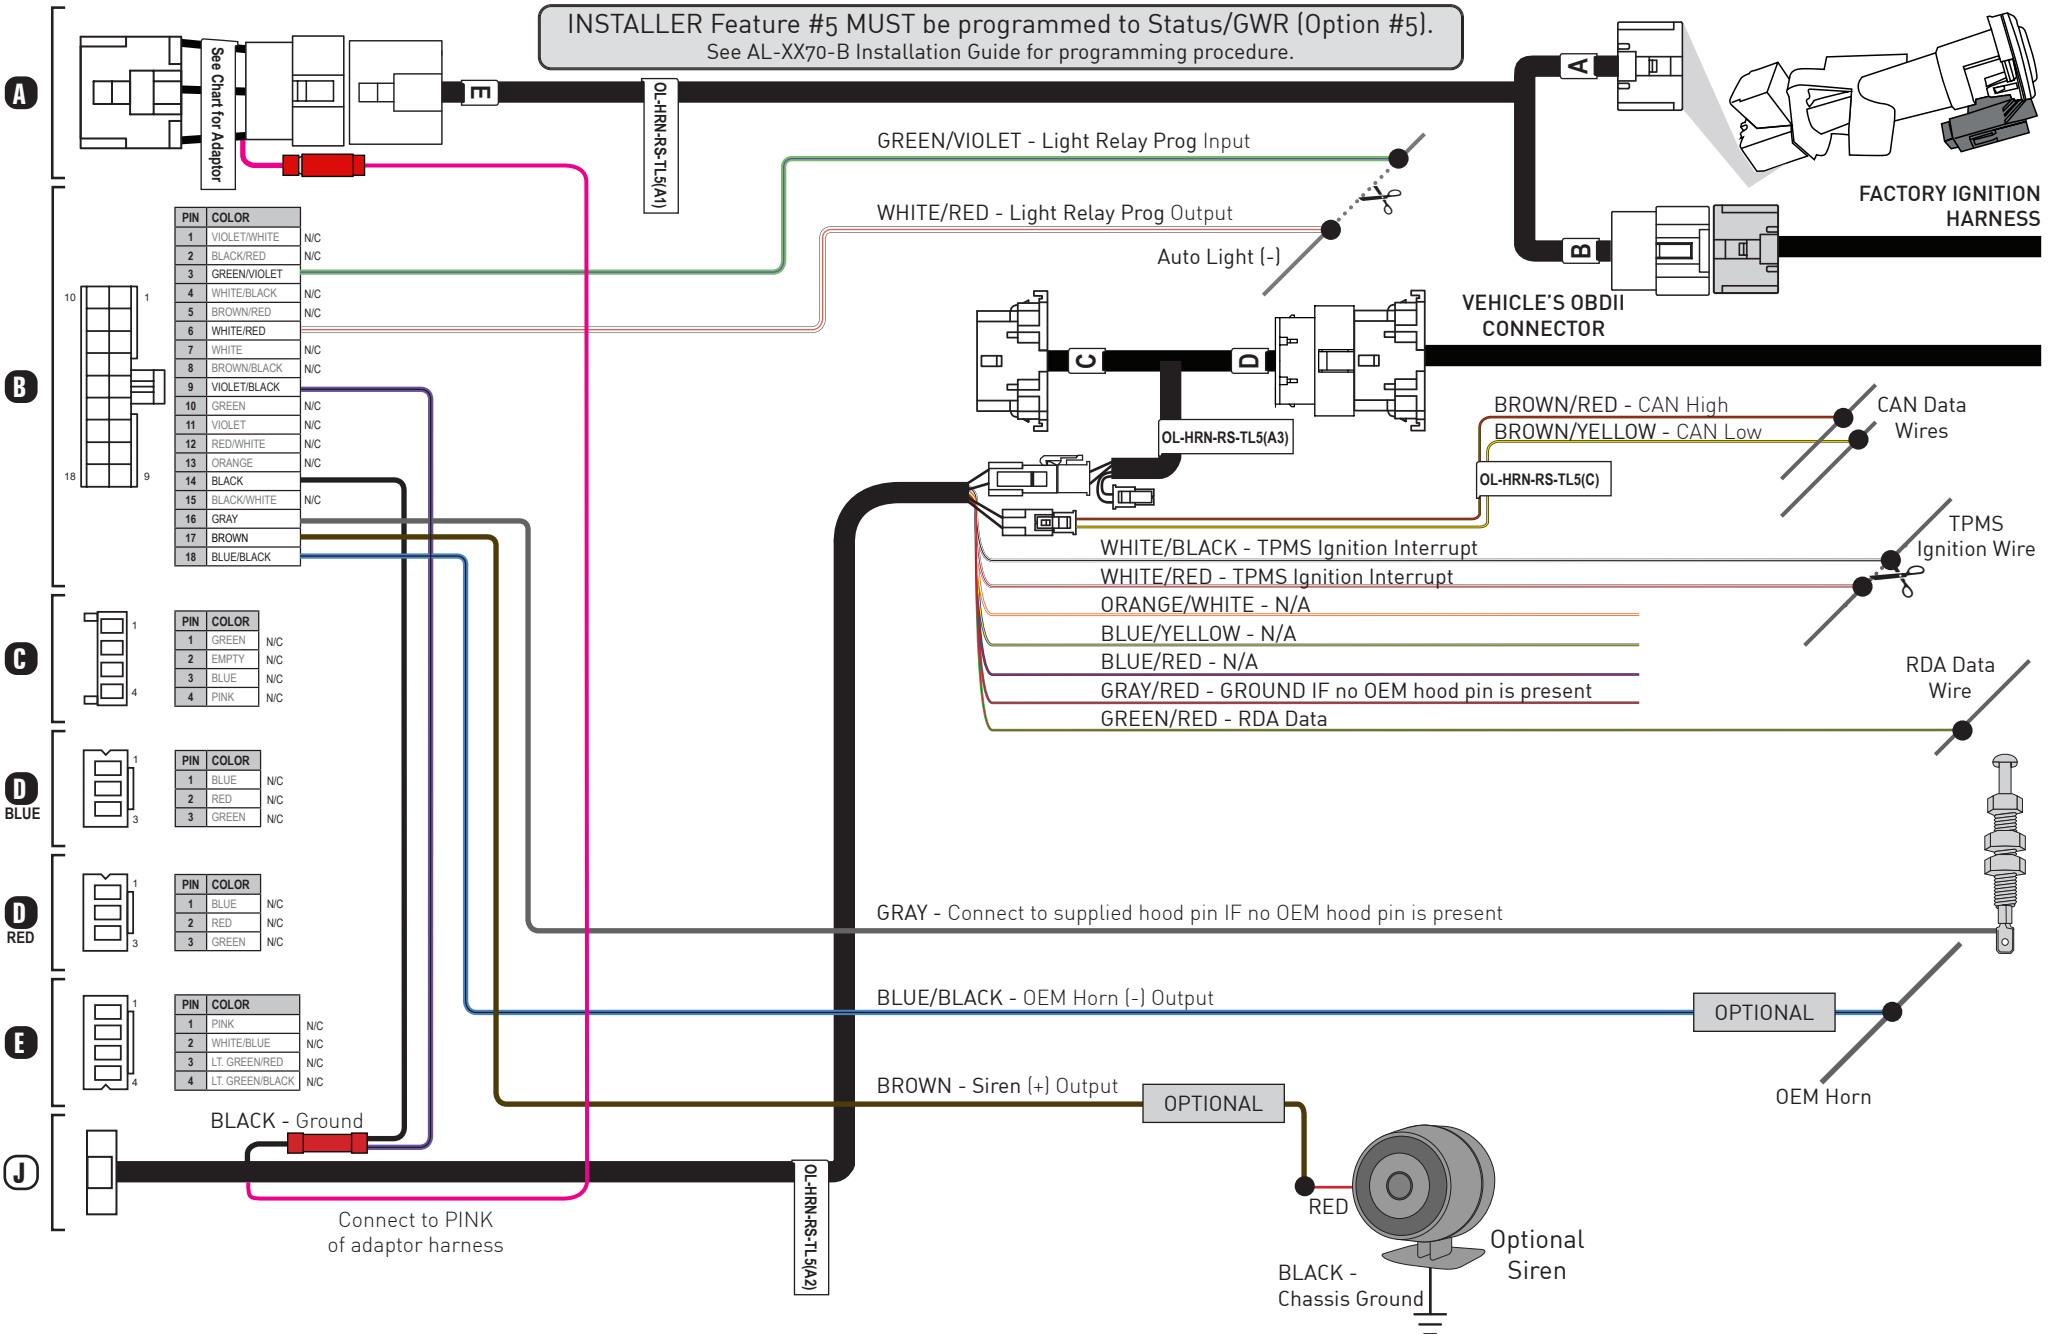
INSTALLER Feature #5 MUST be programmed to Status/GWR (Option #5).
See AL-XX70-B Installation Guide for programming procedure.

A

See Chart for Adaptor

E

OL-HRN-RS-TL5(A1)

A

FACTORY IGNITION HARNESS

B

GREEN/VIOLET - Light Relay Prog Input

WHITE/RED - Light Relay Prog Output

Auto Light (-)

B

10 1 18 9

| PIN | COLOR | |
|---|---|---|
| 1 | VIOLET/WHITE | N/C |
| 2 | BLACK/RED | N/C |
| 3 | GREEN/VIOLET | |
| 4 | WHITE/BLACK | N/C |
| 5 | BROWN/RED | N/C |
| 6 | WHITE/RED | |
| 7 | WHITE | N/C |
| 8 | BROWN/BLACK | N/C |
| 9 | VIOLET/BLACK | |
| 10 | GREEN | N/C |
| 11 | VIOLET | N/C |
| 12 | RED/WHITE | N/C |
| 13 | ORANGE | N/C |
| 14 | BLACK | |
| 15 | BLACK/WHITE | N/C |
| 16 | GRAY | |
| 17 | BROWN | |
| 18 | BLUE/BLACK | |

C D

VEHICLE'S OBDII CONNECTOR

OL-HRN-RS-TL5(A3)

BROWN/RED - CAN High
BROWN/YELLOW - CAN Low

CAN Data Wires

OL-HRN-RS-TL5(C)

WHITE/BLACK - TPMS Ignition Interrupt
WHITE/RED - TPMS Ignition Interrupt
ORANGE/WHITE - N/A
BLUE/YELLOW - N/A
BLUE/RED - N/A
GRAY/RED - GROUND IF no OEM hood pin is present
GREEN/RED - RDA Data

TPMS Ignition Wire

RDA Data Wire

C

1 4

| PIN | COLOR | |
|---|---|---|
| 1 | GREEN | N/C |
| 2 | EMPTY | N/C |
| 3 | BLUE | N/C |
| 4 | PINK | N/C |

D BLUE

1 3

| PIN | COLOR | |
|---|---|---|
| 1 | BLUE | N/C |
| 2 | RED | N/C |
| 3 | GREEN | N/C |

D RED

1 3

| PIN | COLOR | |
|---|---|---|
| 1 | BLUE | N/C |
| 2 | RED | N/C |
| 3 | GREEN | N/C |

GRAY - Connect to supplied hood pin IF no OEM hood pin is present

E

1 4

| PIN | COLOR | |
|---|---|---|
| 1 | PINK | N/C |
| 2 | WHITE/BLUE | N/C |
| 3 | LT. GREEN/RED | N/C |
| 4 | LT. GREEN/BLACK | N/C |

BLUE/BLACK - OEM Horn (-) Output

OPTIONAL

OEM Horn

BROWN - Siren (+) Output

OPTIONAL

BLACK - Ground

J

Connect to PINK of adaptor harness

OL-HRN-RS-TL5(A2)

RED

BLACK - Chassis Ground

Optional Siren